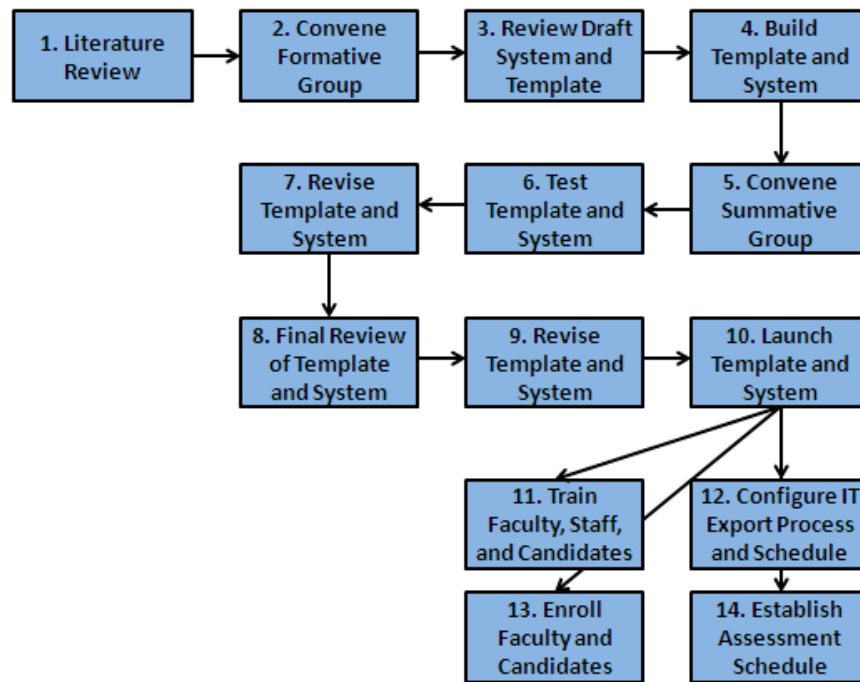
1. Literature Review

2. Convene Formative Group

3. Review Draft System and Template

4. Build Template and System

5. Convene Summative Group

6. Test Template and System

7. Revise Template and System

8. Final Review of Template and System

9. Revise Template and System

10. Launch Template and System

11. Train Faculty, Staff, and Candidates

12. Configure IT Export Process and Schedule

13. Enroll Faculty and Candidates

14. Establish Assessment Schedule